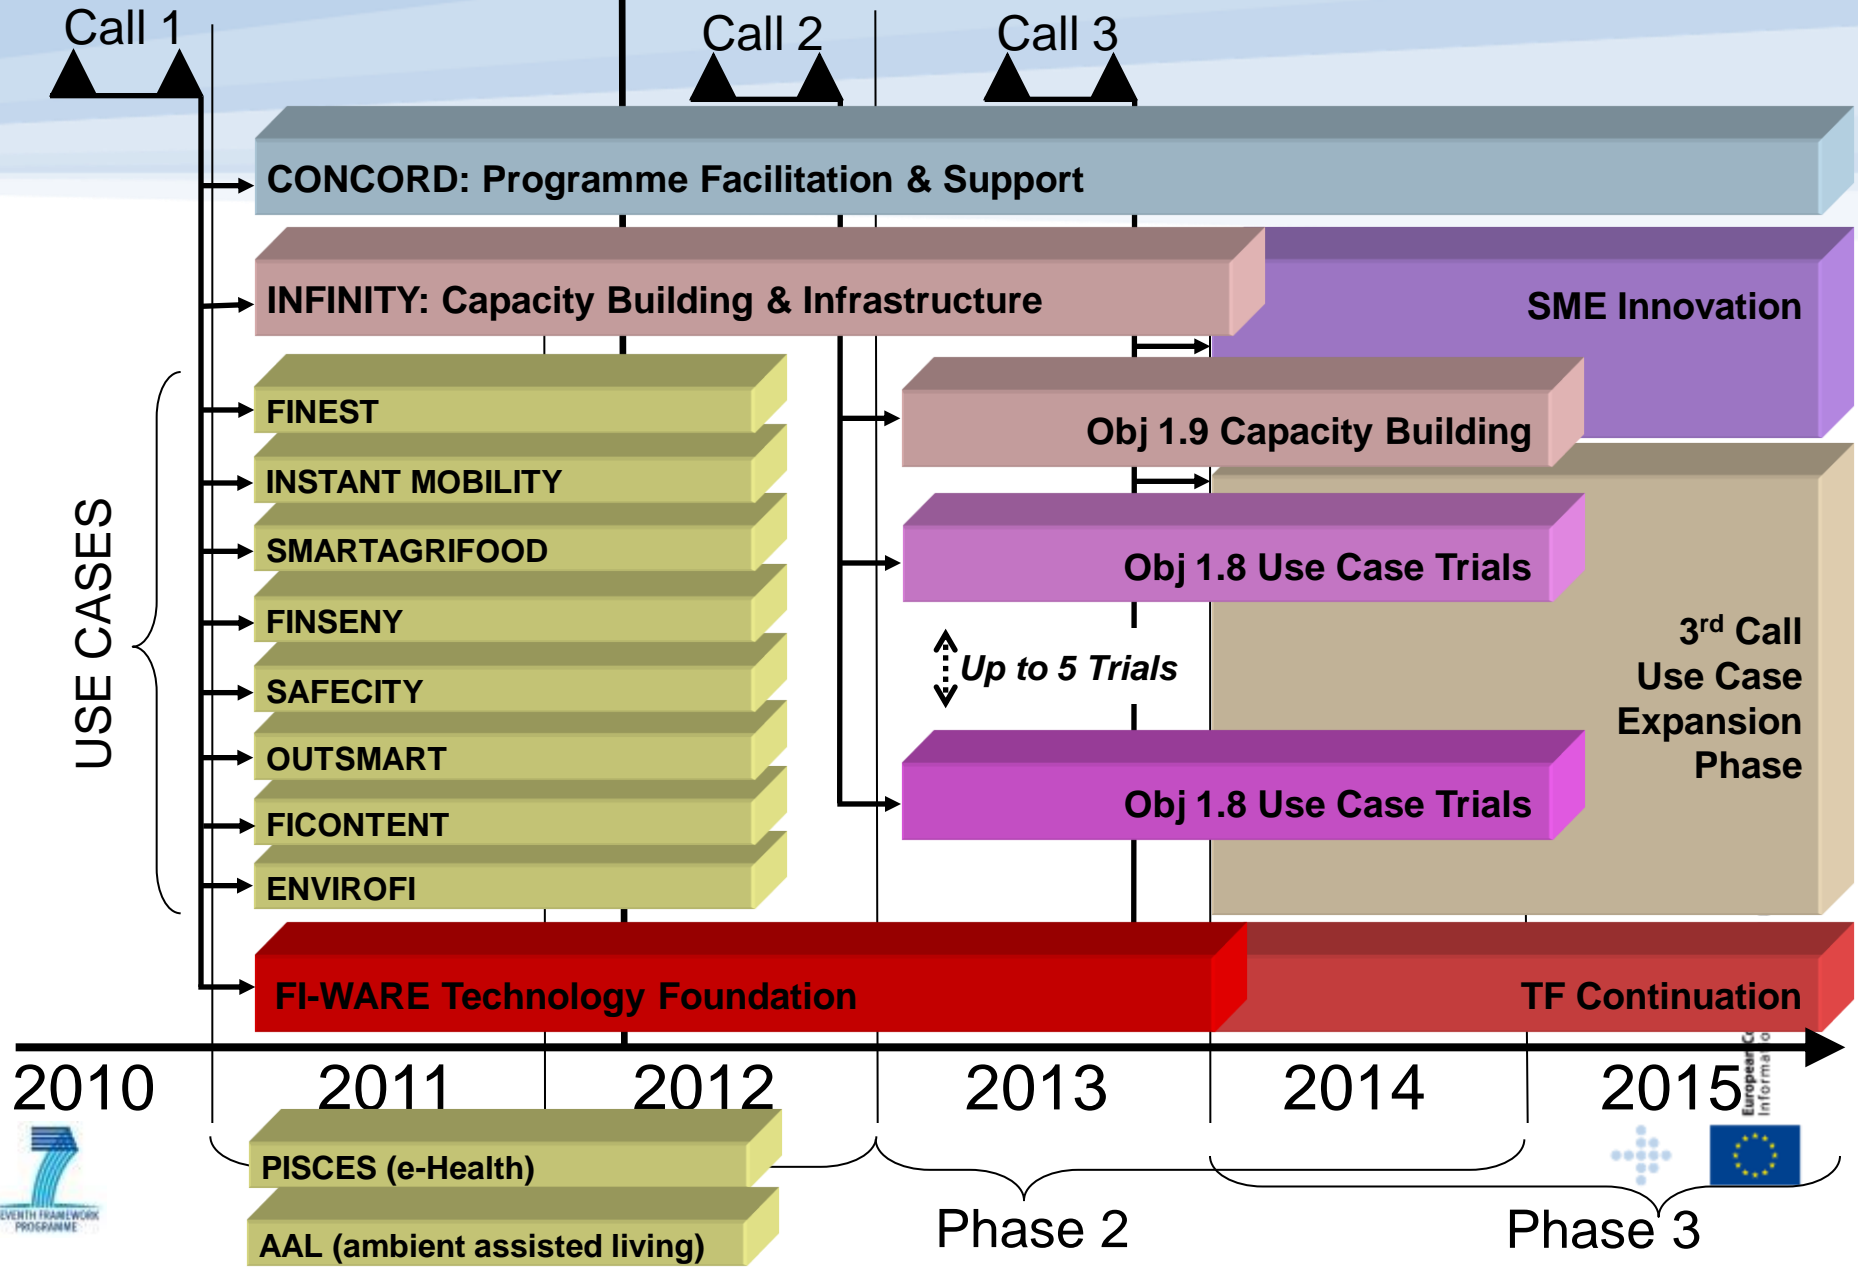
Call 1

Call 2

Call 3

CONCORD: Programme Facilitation & Support

INFINITY: Capacity Building & Infrastructure

SME Innovation

USE CASES

FINEST

INSTANT MOBILITY

SMARTAGRIFOOD

FINSENY

SAFECITY

OUTSMART

FICONTENT

ENVIROFI

Obj 1.9 Capacity Building

Obj 1.8 Use Case Trials

Up to 5 Trials

Obj 1.8 Use Case Trials

3$^{rd}$ Call Use Case Expansion Phase

FI-WARE Technology Foundation

TF Continuation

2010 2011 2012 2013 2014 2015

SEVENTH FRAMEWORK PROGRAMME

European Commission Information

PISCES (e-Health)

AAL (ambient assisted living)

Phase 2

Phase 3